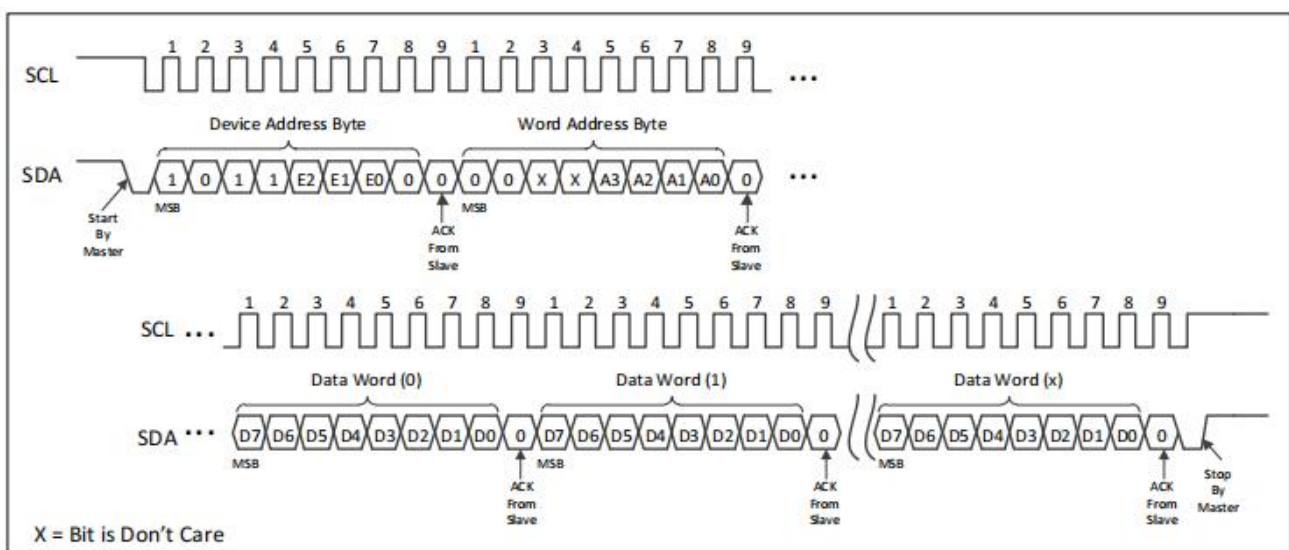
SCL
1 2 3 4 5 6 7 8 9 1 2 3 4 5 6 7 8 9
...
Device Address Byte
Word Address Byte
SDA
1 0 1 1 E2 E1 E0 0 0 0 0 X X A3 A2 A1 A0 0
...
Start By Master
MSB
ACK From Slave
MSB
ACK From Slave

SCL ...
1 2 3 4 5 6 7 8 9 1 2 3 4 5 6 7 8 9 1 2 3 4 5 6 7 8 9
Data Word (0)
Data Word (1)
Data Word (x)
SDA ...
D7 D6 D5 D4 D3 D2 D1 D0 0 D7 D6 D5 D4 D3 D2 D1 D0 0 D7 D6 D5 D4 D3 D2 D1 D0 0
MSB
ACK From Slave
MSB
ACK From Slave
MSB
ACK From Slave
Stop By Master

X = Bit is Don't Care